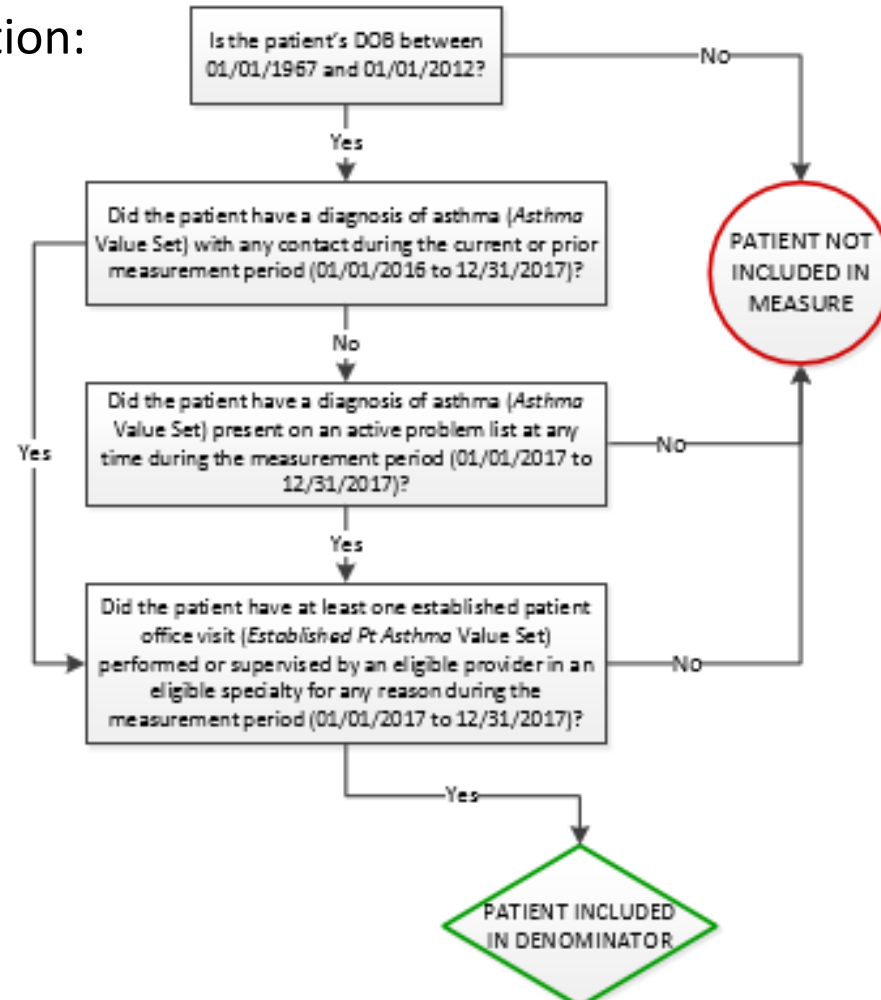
tion:

Is the patient's DOB between 01/01/1967 and 01/01/2012?

No

Yes

Did the patient have a diagnosis of asthma (*Asthma* Value Set) with any contact during the current or prior measurement period (01/01/2016 to 12/31/2017)?

PATIENT NOT INCLUDED IN MEASURE

No

Did the patient have a diagnosis of asthma (*Asthma* Value Set) present on an active problem list at any time during the measurement period (01/01/2017 to 12/31/2017)?

Yes

No

Yes

Did the patient have at least one established patient office visit (*Established Pt Asthma* Value Set) performed or supervised by an eligible provider in an eligible specialty for any reason during the measurement period (01/01/2017 to 12/31/2017)?

No

Yes

PATIENT INCLUDED IN DENOMINATOR